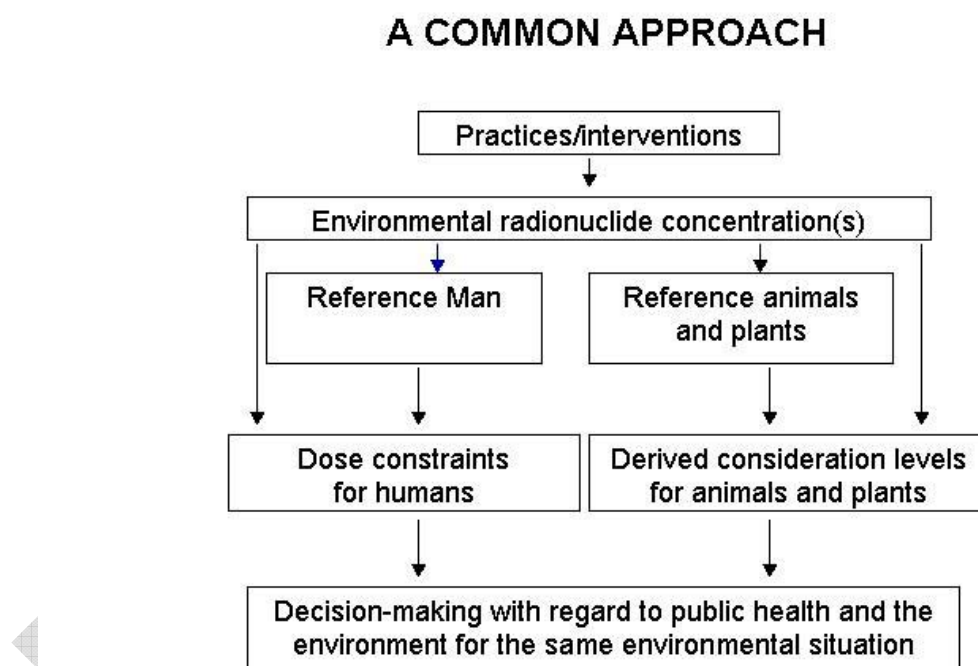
A COMMON APPROACH

Practices/interventions

Environmental radionuclide concentration(s)

Reference Man

Reference animals and plants

Dose constraints for humans

Derived consideration levels for animals and plants

Decision-making with regard to public health and the environment for the same environmental situation